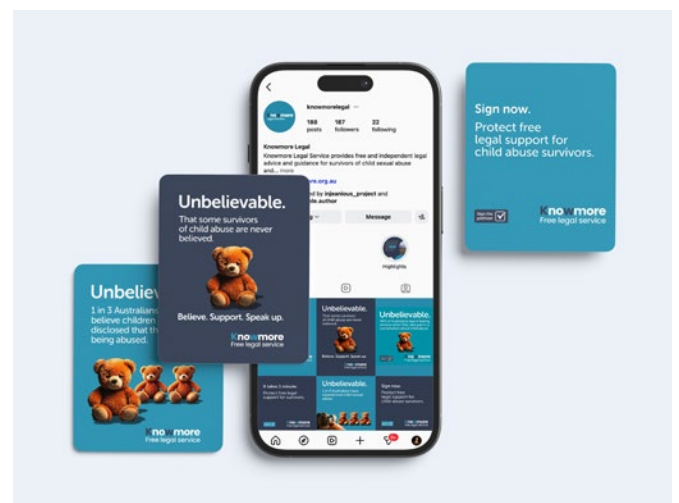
knowmorelegal

188 posts
187 followers
22 following

Knowmore Legal

Knowmore Legal Service provides free and independent legal advice and guidance for survivors of child sexual abuse and... more

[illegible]more.org.au

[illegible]d by injeanious_project and
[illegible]de author

Message

Highlights

Sign now.

Protect free legal support for child abuse survivors.

Sign the petition

Knowmore
Free legal service

Unbelievable.

That some survivors of child abuse are never believed.

Believe. Support. Speak up.

Knowmore
Free legal service

Unbeliev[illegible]

1 in 3 Australians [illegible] believe children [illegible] disclosed that th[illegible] being abused.

Knowmore
Free legal service

Unbelievable.

Believe. Support. Speak up.

Unbelievable.

It takes 2 minutes

Protect free legal support for survivors.

Sign now.

Protect free legal support for child abuse survivors.